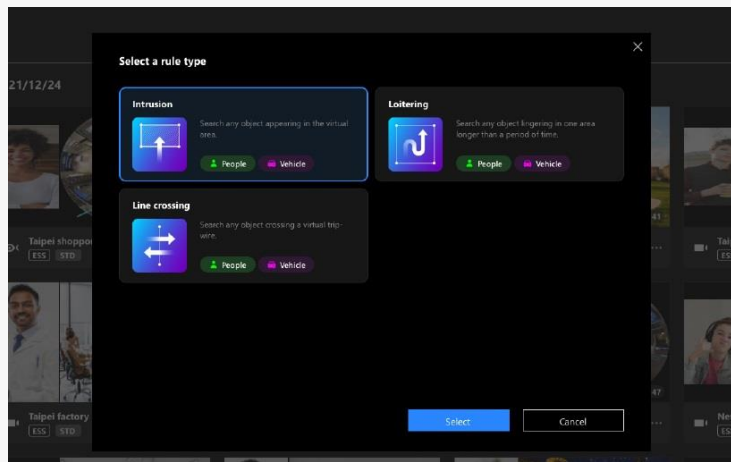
21/12/24

Taipei shoppi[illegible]
ESS STD

Taipei factory
ESS STD

41

47

Taip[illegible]
ES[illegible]

Ne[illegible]
ES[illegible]

Select a rule type

×

Intrusion
Search any object appearing in the virtual area.
People Vehicle

Loitering
Search any object lingering in one area longer than a period of time.
People Vehicle

Line crossing
Search any object crossing a virtual tripwire.
People Vehicle

Select Cancel